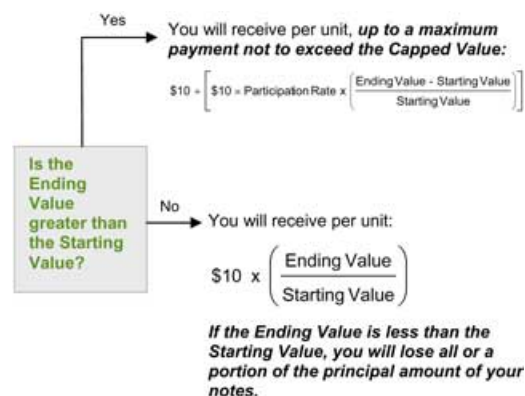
Yes

You will receive per unit, ***up to a maximum payment not to exceed the Capped Value:***

$\$10 + \left[\$10 \times \text{Participation Rate} \times \left(\frac{\text{Ending Value - Starting Value}}{\text{Starting Value}}\right)\right]$

Is the Ending Value greater than the Starting Value?

No

You will receive per unit:

$\$10 \times \left(\frac{\text{Ending Value}}{\text{Starting Value}}\right)$

***If the Ending Value is less than the Starting Value, you will lose all or a portion of the principal amount of your notes.***